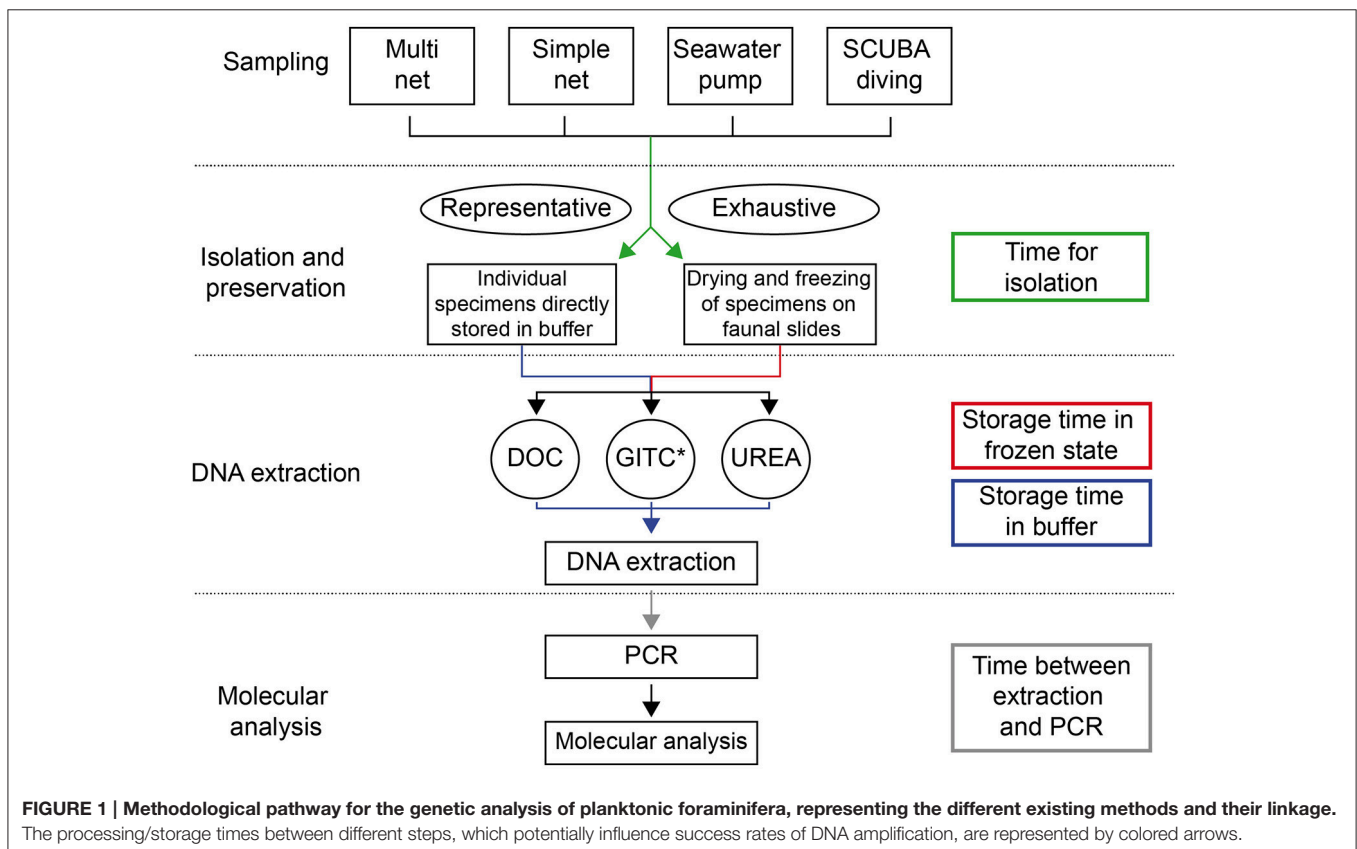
Sampling

Multi net

Simple net

Seawater pump

SCUBA diving

Representative

Exhaustive

Isolation and preservation

Individual specimens directly stored in buffer

Drying and freezing of specimens on faunal slides

Time for isolation

DNA extraction

DOC

GITC*

UREA

Storage time in frozen state

Storage time in buffer

DNA extraction

PCR

Molecular analysis

Molecular analysis

Time between extraction and PCR

**FIGURE 1 | Methodological pathway for the genetic analysis of planktonic foraminifera, representing the different existing methods and their linkage.** The processing/storage times between different steps, which potentially influence success rates of DNA amplification, are represented by colored arrows.